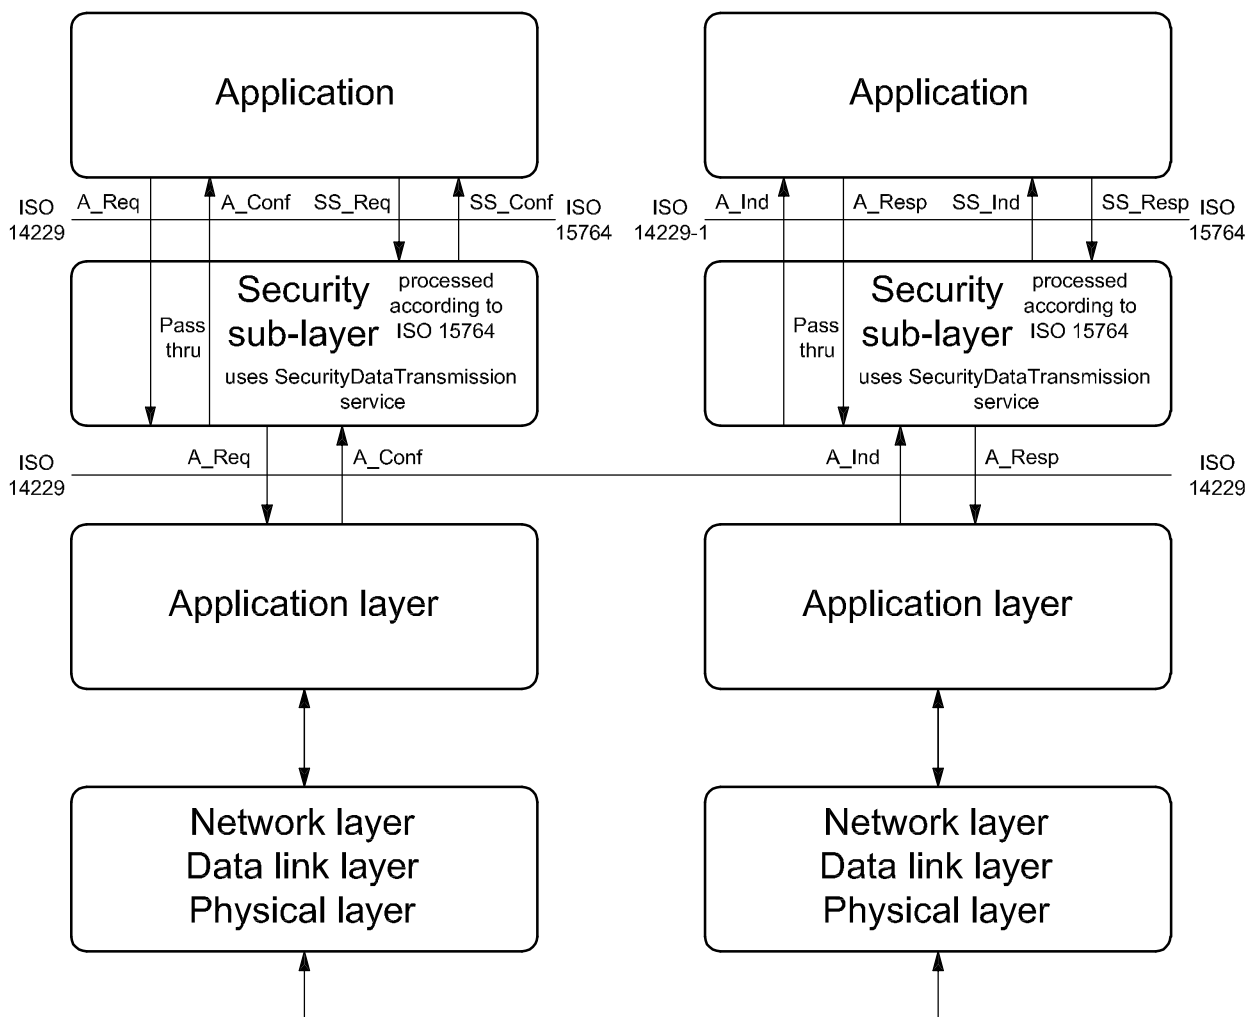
Application

Application

ISO 14229

A_Req

A_Conf

SS_Req

SS_Conf

ISO 15764

ISO 14229-1

A_Ind

A_Resp

SS_Ind

SS_Resp

ISO 15764

Security sub-layer

Pass thru

processed according to ISO 15764

uses SecurityDataTransmission service

Security sub-layer

Pass thru

processed according to ISO 15764

uses SecurityDataTransmission service

ISO 14229

A_Req

A_Conf

A_Ind

A_Resp

ISO 14229

Application layer

Application layer

Network layer
Data link layer
Physical layer

Network layer
Data link layer
Physical layer